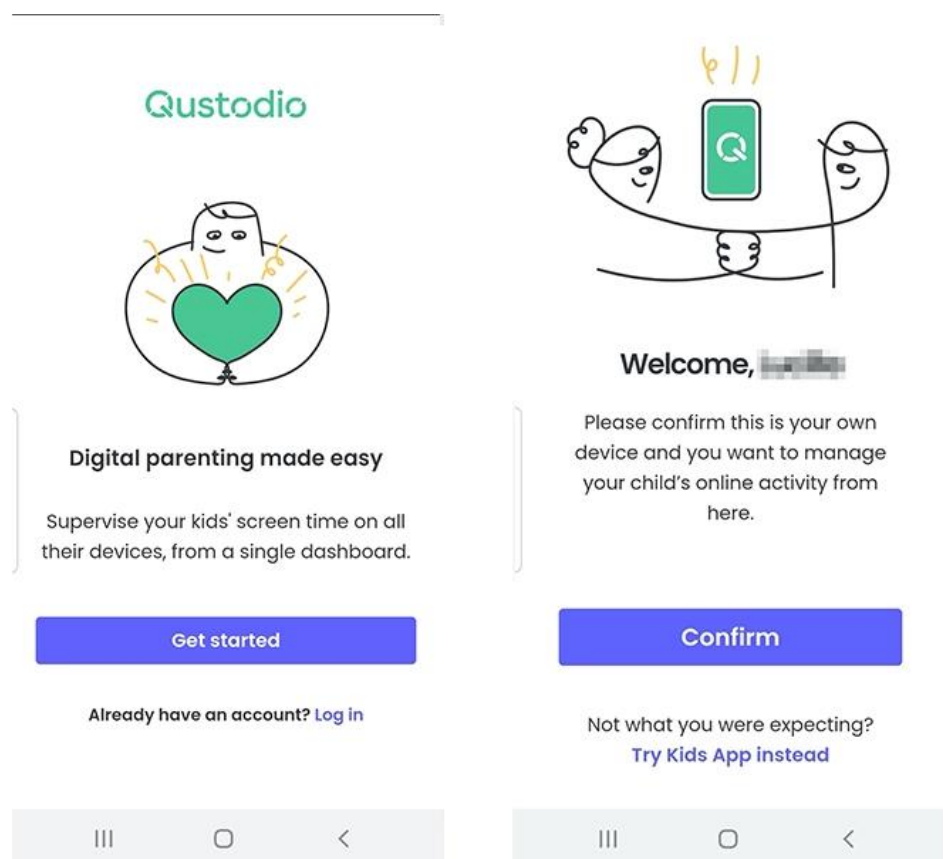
Qustodio

Digital parenting made easy

Supervise your kids' screen time on all their devices, from a single dashboard.

Get started

Already have an account? Log in

Welcome, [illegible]

Please confirm this is your own device and you want to manage your child's online activity from here.

Confirm

Not what you were expecting?
Try Kids App instead